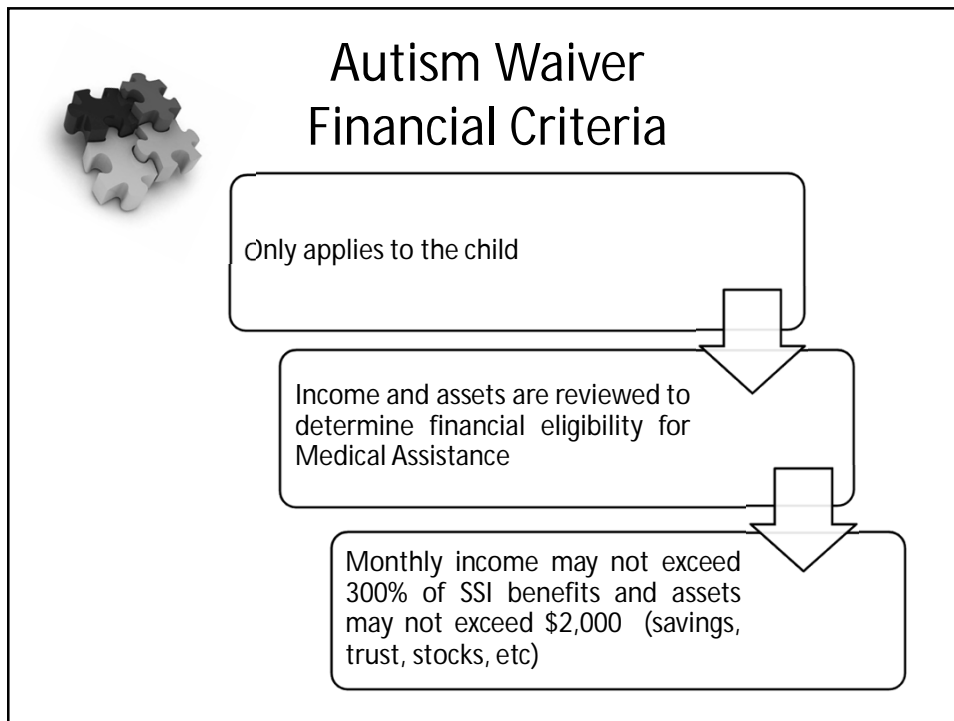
Autism Waiver
Financial Criteria

Only applies to the child

Income and assets are reviewed to determine financial eligibility for Medical Assistance

Monthly income may not exceed 300% of SSI benefits and assets may not exceed \$2,000 (savings, trust, stocks, etc)